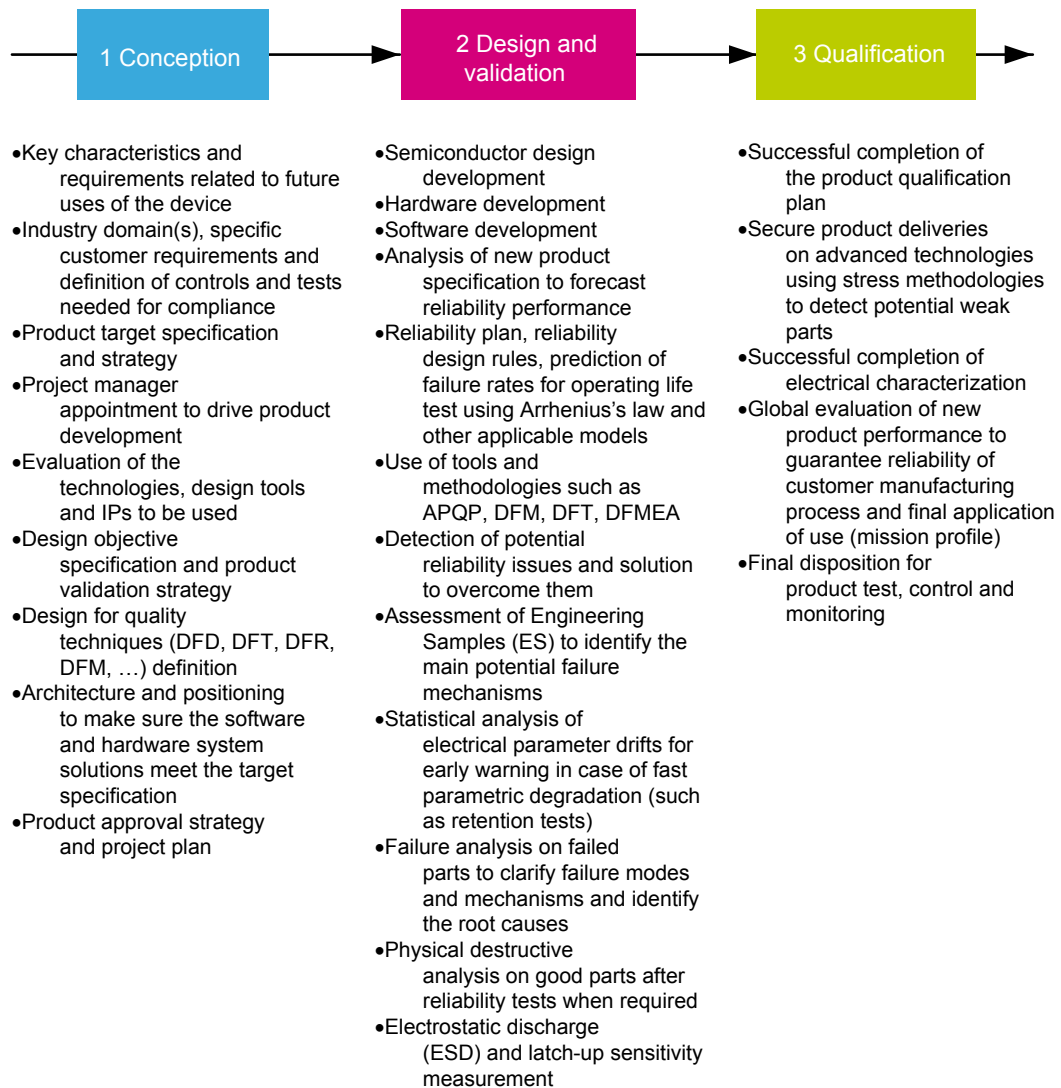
1 Conception

2 Design and validation

3 Qualification

•Key characteristics and requirements related to future uses of the device
•Industry domain(s), specific customer requirements and definition of controls and tests needed for compliance
•Product target specification and strategy
•Project manager appointment to drive product development
•Evaluation of the technologies, design tools and IPs to be used
•Design objective specification and product validation strategy
•Design for quality techniques (DFD, DFT, DFR, DFM, …) definition
•Architecture and positioning to make sure the software and hardware system solutions meet the target specification
•Product approval strategy and project plan

•Semiconductor design development
•Hardware development
•Software development
•Analysis of new product specification to forecast reliability performance
•Reliability plan, reliability design rules, prediction of failure rates for operating life test using Arrhenius's law and other applicable models
•Use of tools and methodologies such as APQP, DFM, DFT, DFMEA
•Detection of potential reliability issues and solution to overcome them
•Assessment of Engineering Samples (ES) to identify the main potential failure mechanisms
•Statistical analysis of electrical parameter drifts for early warning in case of fast parametric degradation (such as retention tests)
•Failure analysis on failed parts to clarify failure modes and mechanisms and identify the root causes
•Physical destructive analysis on good parts after reliability tests when required
•Electrostatic discharge (ESD) and latch-up sensitivity measurement

•Successful completion of the product qualification plan
•Secure product deliveries on advanced technologies using stress methodologies to detect potential weak parts
•Successful completion of electrical characterization
•Global evaluation of new product performance to guarantee reliability of customer manufacturing process and final application of use (mission profile)
•Final disposition for product test, control and monitoring